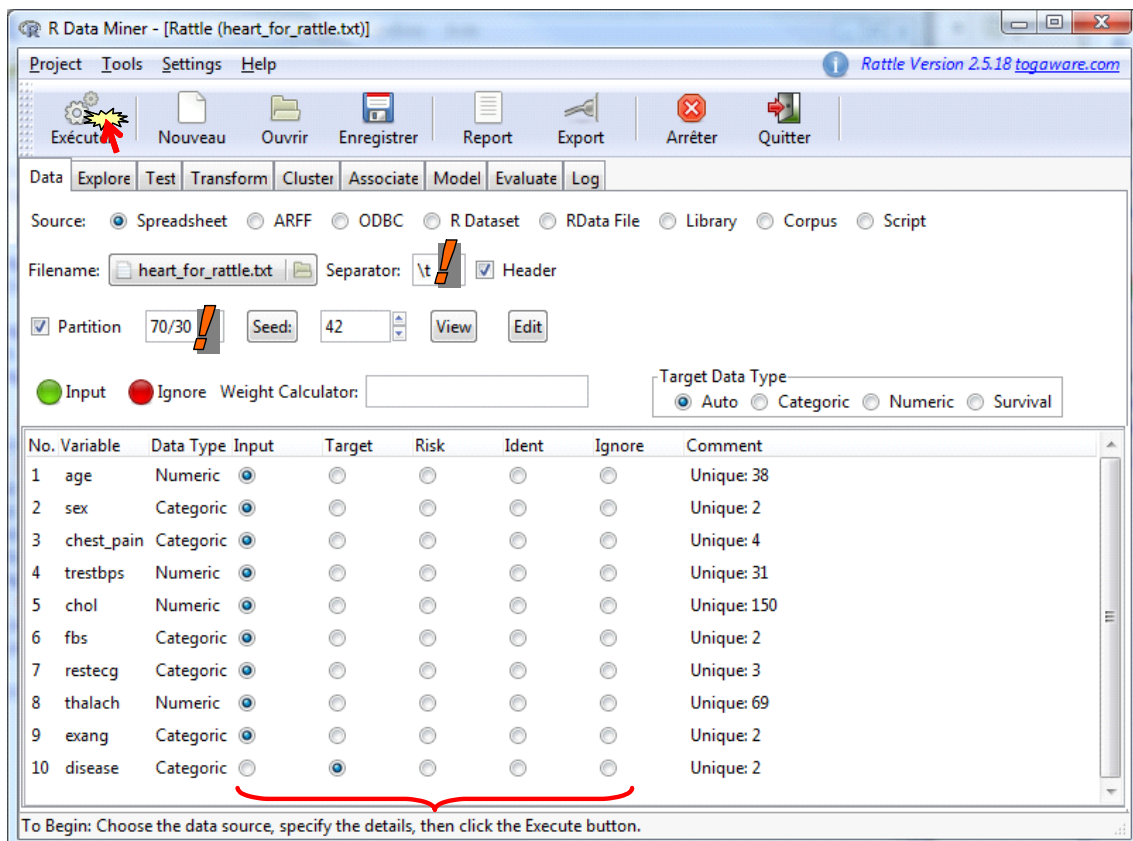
R Data Miner - [Rattle (heart_for_rattle.txt)]

Project Tools Settings Help

Rattle Version 2.5.18 togaware.com

Exécuter Nouveau Ouvrir Enregistrer Report Export Arrêter Quitter

Data Explore Test Transform Cluster Associate Model Evaluate Log

Source: Spreadsheet ARFF ODBC R Dataset RData File Library Corpus Script

Filename: heart_for_rattle.txt Separator: \t Header

Partition 70/30 Seed: 42 View Edit

Input Ignore Weight Calculator:

Target Data Type
Auto Categoric Numeric Survival

| No. | Variable | Data Type | Input | Target | Risk | Ident | Ignore | Comment |
|---|---|---|---|---|---|---|---|---|
| 1 | age | Numeric | | | | | | Unique: 38 |
| 2 | sex | Categoric | | | | | | Unique: 2 |
| 3 | chest_pain | Categoric | | | | | | Unique: 4 |
| 4 | trestbps | Numeric | | | | | | Unique: 31 |
| 5 | chol | Numeric | | | | | | Unique: 150 |
| 6 | fbs | Categoric | | | | | | Unique: 2 |
| 7 | restecg | Categoric | | | | | | Unique: 3 |
| 8 | thalach | Numeric | | | | | | Unique: 69 |
| 9 | exang | Categoric | | | | | | Unique: 2 |
| 10 | disease | Categoric | | | | | | Unique: 2 |

To Begin: Choose the data source, specify the details, then click the Execute button.